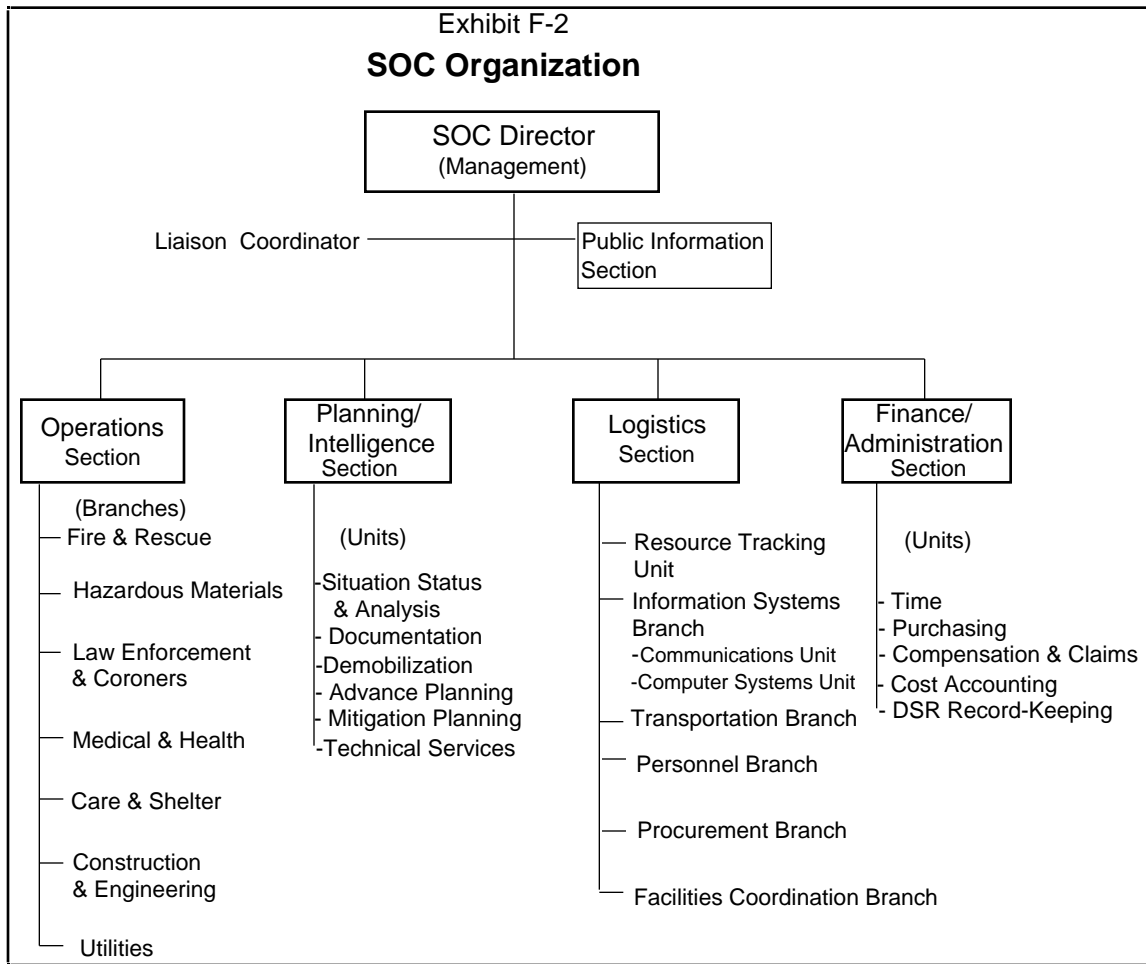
Exhibit F-2

**SOC Organization**

SOC Director
(Management)

Liaison Coordinator

Public Information Section

Operations Section

(Branches)
Fire & Rescue
Hazardous Materials
Law Enforcement & Coroners
Medical & Health
Care & Shelter
Construction & Engineering
Utilities

Planning/ Intelligence Section

(Units)
-Situation Status & Analysis
- Documentation
-Demobilization
- Advance Planning
- Mitigation Planning
-Technical Services

Logistics Section

Resource Tracking Unit
Information Systems Branch
-Communications Unit
-Computer Systems Unit
Transportation Branch
Personnel Branch
Procurement Branch
Facilities Coordination Branch

Finance/ Administration Section

(Units)
- Time
- Purchasing
- Compensation & Claims
- Cost Accounting
- DSR Record-Keeping